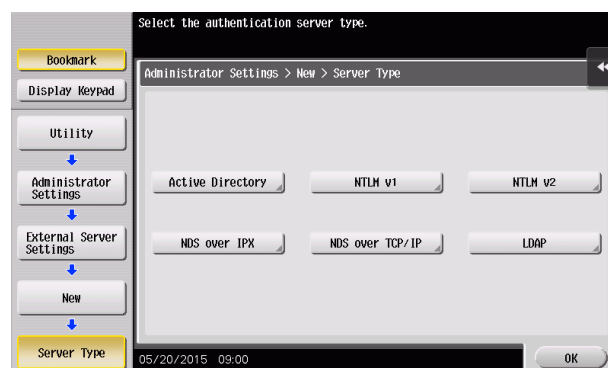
Select the authentication server type.

Bookmark

Display Keypad

Utility

Administrator Settings

External Server Settings

New

Server Type

Administrator Settings > New > Server Type

Active Directory

NTLM v1

NTLM v2

NDS over IPX

NDS over TCP/IP

LDAP

05/20/2015 09:00

OK